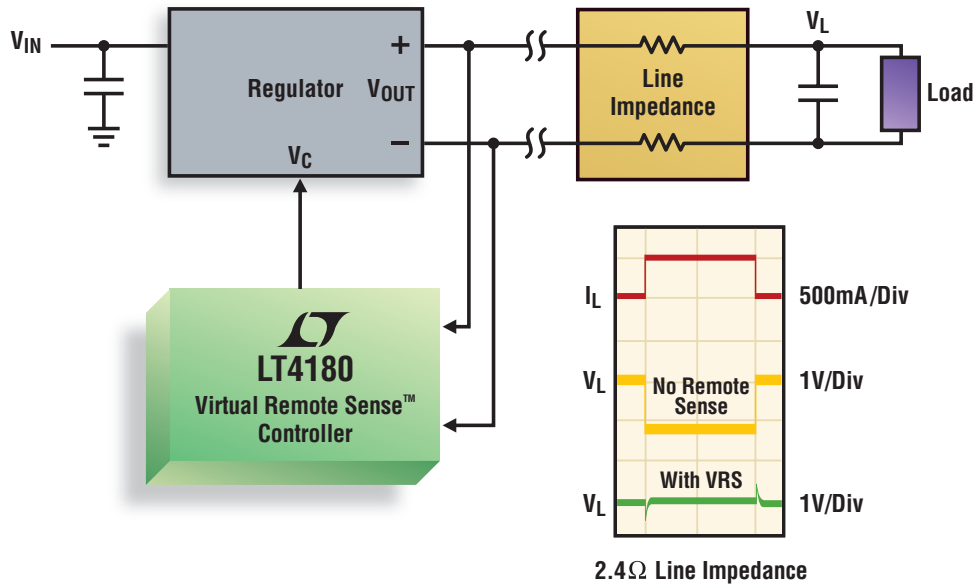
$V_{IN}$

Regulator

+

$V_{OUT}$

–

$V_C$

Line Impedance

$V_L$

Load

LT4180

Virtual Remote Sense™ Controller

$I_L$

500mA/Div

$V_L$

No Remote Sense

1V/Div

$V_L$

With VRS

1V/Div

2.4Ω Line Impedance